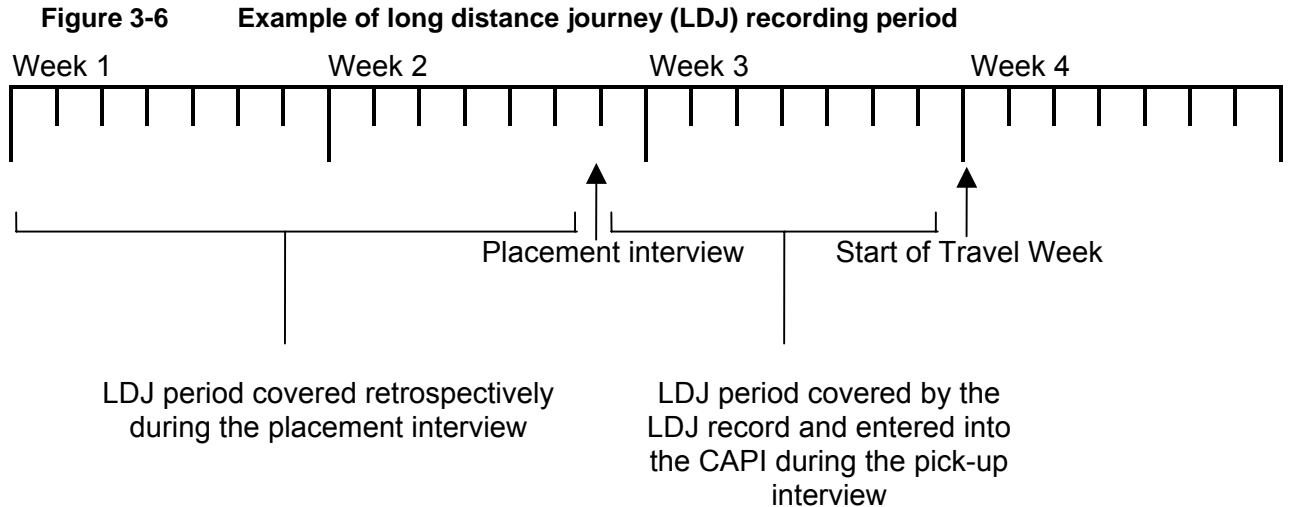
**Figure 3-6 Example of long distance journey (LDJ) recording period**

Week 1 Week 2 Week 3 Week 4

Placement interview

Start of Travel Week

LDJ period covered retrospectively during the placement interview

LDJ period covered by the LDJ record and entered into the CAPI during the pick-up interview